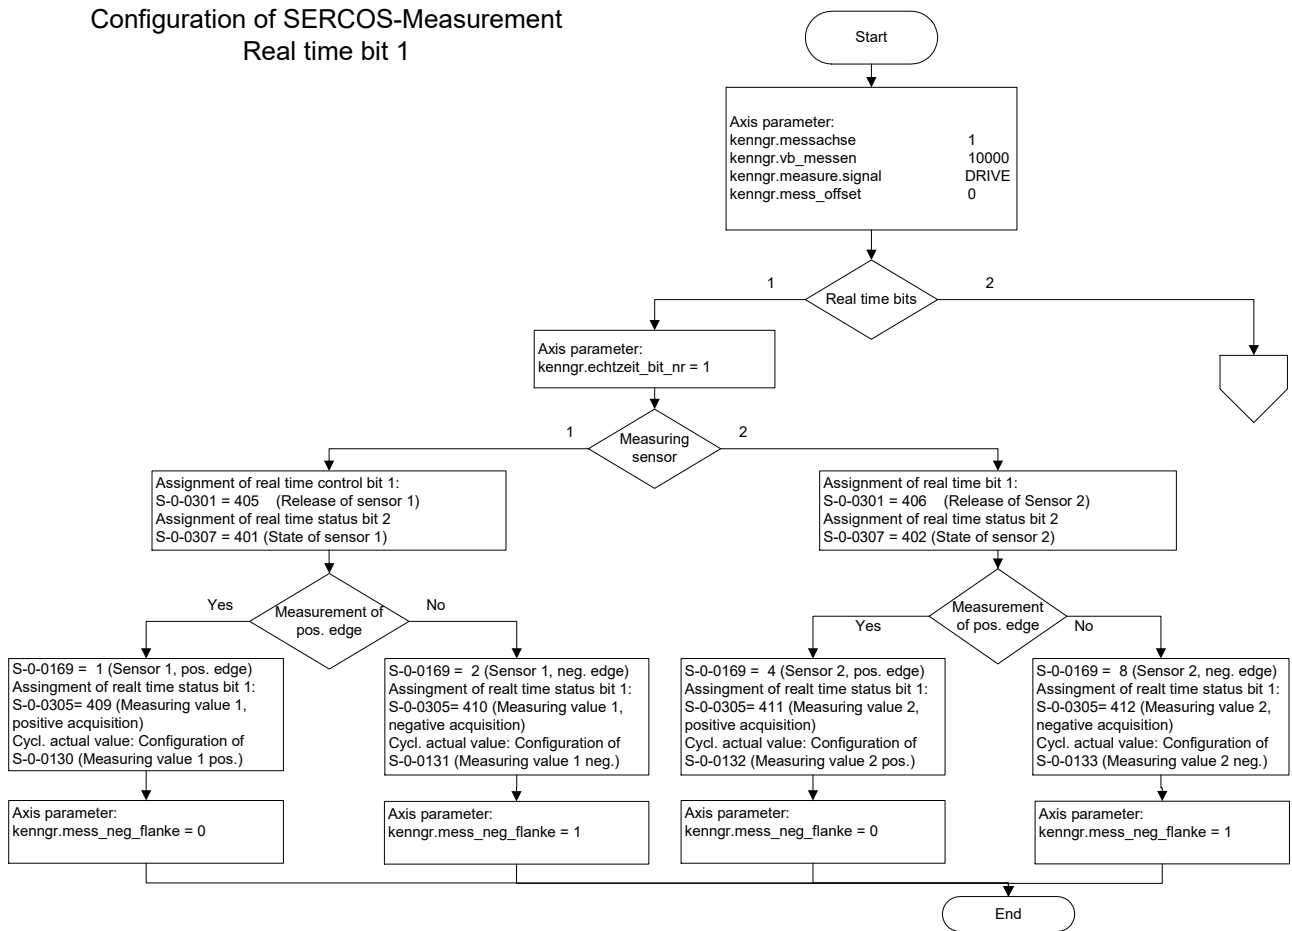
Configuration of SERCOS-Measurement
Real time bit 1

Start

Axis parameter:
kenngr.messachse 1
kenngr.vb_messen 10000
kenngr.measure.signal DRIVE
kenngr.mess_offset 0

1
Real time bits
2

Axis parameter:
kenngr.echtzeit_bit_nr = 1

1
Measuring sensor
2

Assignment of real time control bit 1:
S-0-0301 = 405 (Release of sensor 1)
Assignment of real time status bit 2
S-0-0307 = 401 (State of sensor 1)

Assignment of real time bit 1:
S-0-0301 = 406 (Release of Sensor 2)
Assignment of real time status bit 2
S-0-0307 = 402 (State of sensor 2)

Yes
Measurement of pos. edge
No

Measurement of pos. edge
Yes
No

S-0-0169 = 1 (Sensor 1, pos. edge)
Assignment of realt time status bit 1:
S-0-0305= 409 (Measuring value 1, positive acquisition)
Cycl. actual value: Configuration of S-0-0130 (Measuring value 1 pos.)

S-0-0169 = 2 (Sensor 1, neg. edge)
Assignment of realt time status bit 1:
S-0-0305= 410 (Measuring value 1, negative acquisition)
Cycl. actual value: Configuration of S-0-0131 (Measuring value 1 neg.)

S-0-0169 = 4 (Sensor 2, pos. edge)
Assignment of realt time status bit 1:
S-0-0305= 411 (Measuring value 2, positive acquisition)
Cycl. actual value: Configuration of S-0-0132 (Measuring value 2 pos.)

S-0-0169 = 8 (Sensor 2, neg. edge)
Assignment of realt time status bit 1:
S-0-0305= 412 (Measuring value 2, negative acquisition)
Cycl. actual value: Configuration of S-0-0133 (Measuring value 2 neg.)

Axis parameter:
kenngr.mess_neg_flanke = 0

Axis parameter:
kenngr.mess_neg_flanke = 1

Axis parameter:
kenngr.mess_neg_flanke = 0

Axis parameter:
kenngr.mess_neg_flanke = 1

End